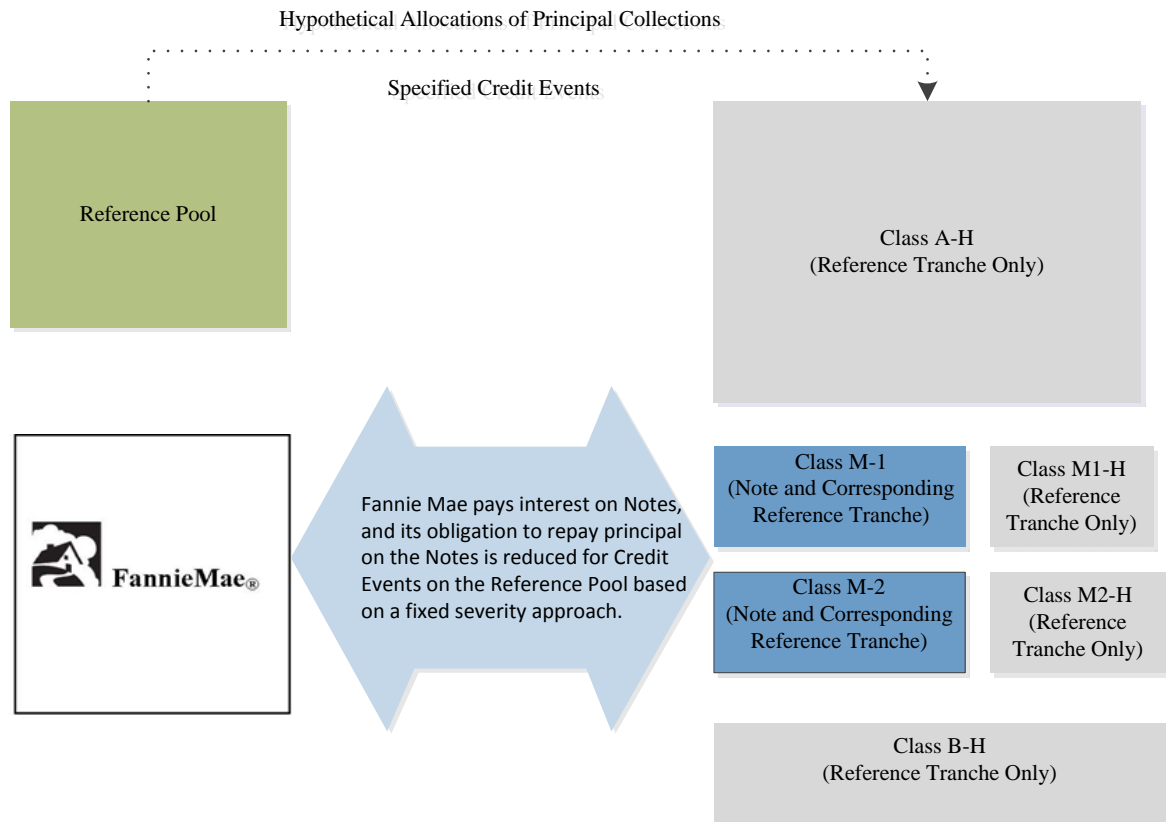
Hypothetical Allocations of Principal Collections

Specified Credit Events

Reference Pool

Class A-H
(Reference Tranche Only)

FannieMae®

Fannie Mae pays interest on Notes, and its obligation to repay principal on the Notes is reduced for Credit Events on the Reference Pool based on a fixed severity approach.

Class M-1
(Note and Corresponding Reference Tranche)

Class M1-H
(Reference Tranche Only)

Class M-2
(Note and Corresponding Reference Tranche)

Class M2-H
(Reference Tranche Only)

Class B-H
(Reference Tranche Only)